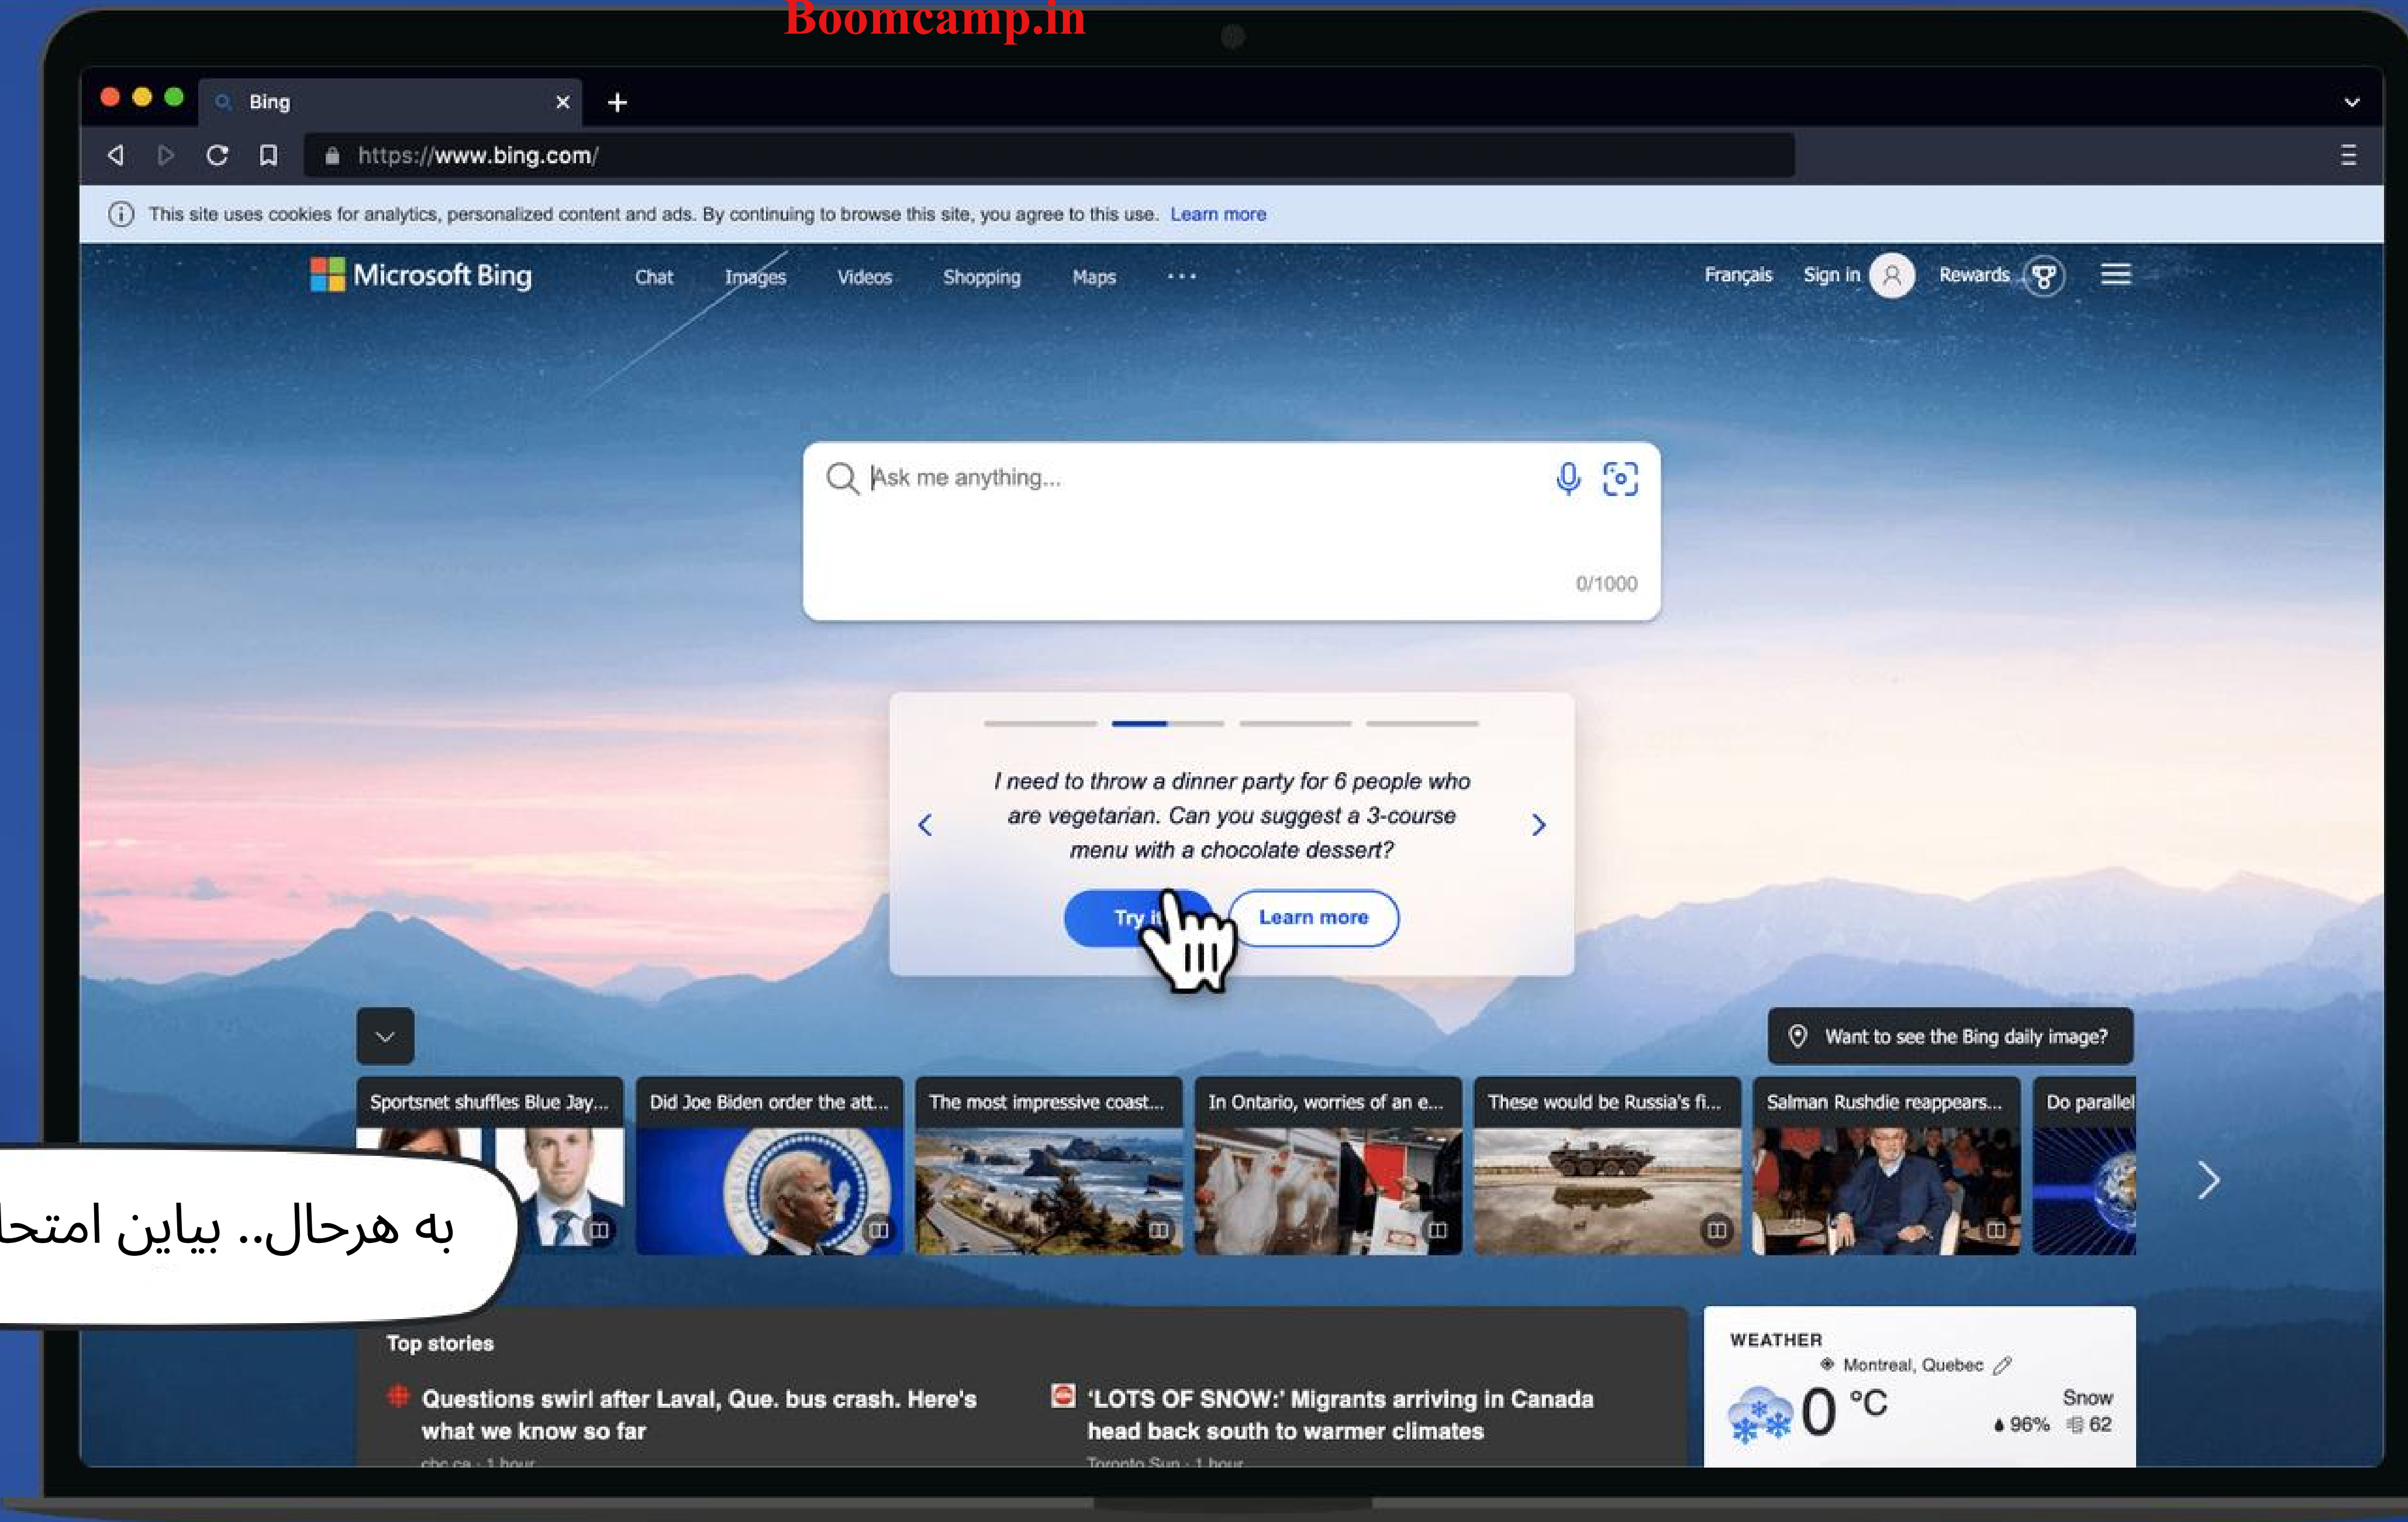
Boomcamp.in

Bing

https://www.bing.com/

This site uses cookies for analytics, personalized content and ads. By continuing to browse this site, you agree to this use. Learn more

Microsoft Bing Chat Images Videos Shopping Maps ··· Français Sign in Rewards

Ask me anything...

0/1000

I need to throw a dinner party for 6 people who are vegetarian. Can you suggest a 3-course menu with a chocolate dessert?

Try it Learn more

Want to see the Bing daily image?

Sportsnet shuffles Blue Jay... | Did Joe Biden order the att... | The most impressive coast... | In Ontario, worries of an e... | These would be Russia's fi... | Salman Rushdie reappears... | Do parallel

به هرحال.. بیاین امتحا

Top stories

Questions swirl after Laval, Que. bus crash. Here's what we know so far

cbc.ca · 1 hour

'LOTS OF SNOW:' Migrants arriving in Canada head back south to warmer climates

Toronto Sun · 1 hour

WEATHER

Montreal, Quebec

0 °C

Snow

96% 62